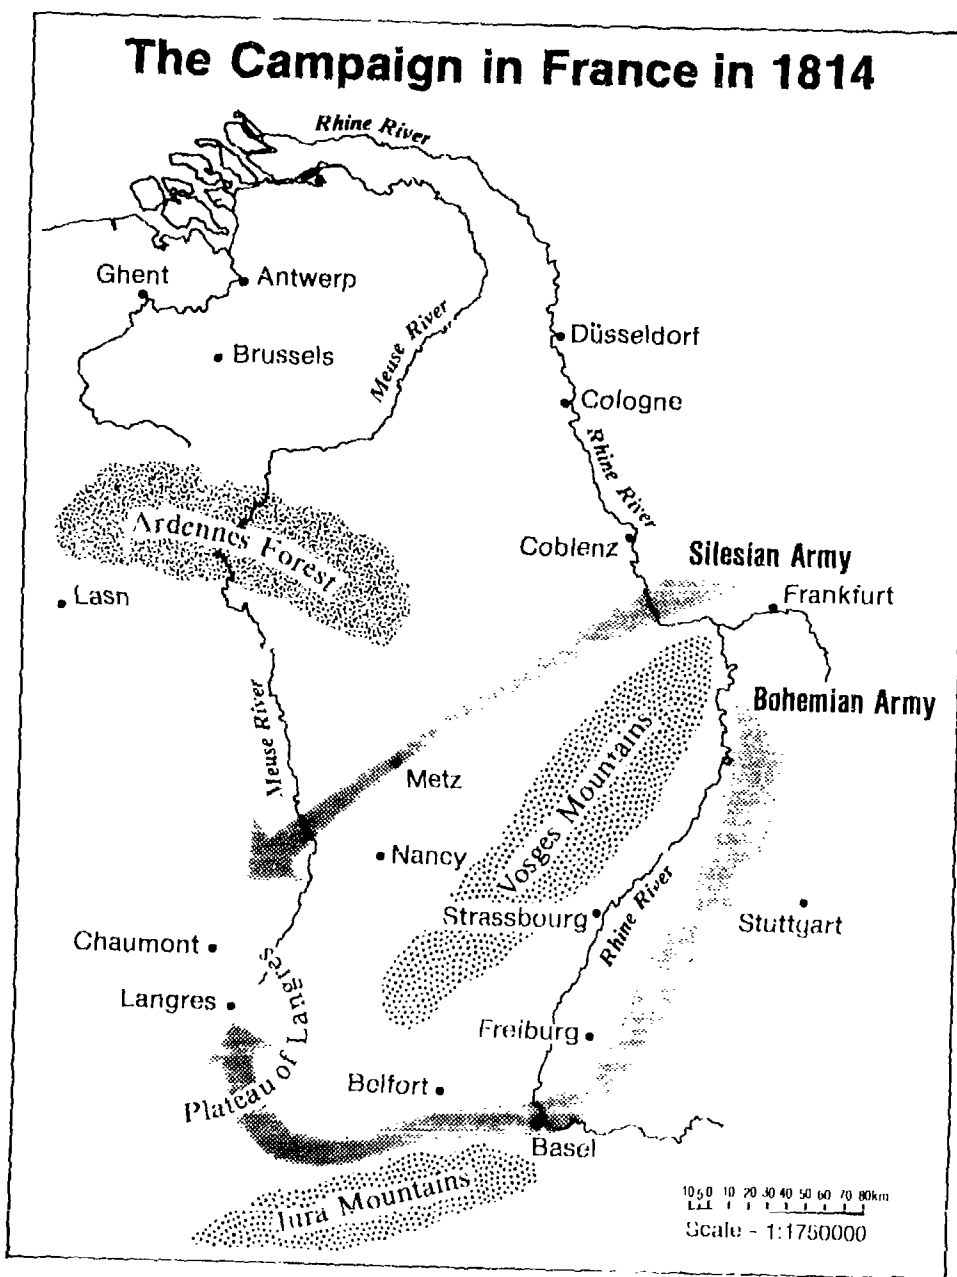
The Campaign in France in 1814

Rhine River

Ghent
Antwerp
Brussels
Meuse River
Düsseldorf
Cologne
Rhine River
Ardennes Forest
Coblenz
Silesian Army
Lasn
Frankfurt
Bohemian Army
Meuse River
Metz
Vosges Mountains
Nancy
Strassbourg
Rhine River
Stuttgart
Chaumont
Langres
Plateau of Langres
Freiburg
Belfort
Basel
Jura Mountains

10 5 0 10 20 30 40 50 60 70 80km
Scale - 1:1750000